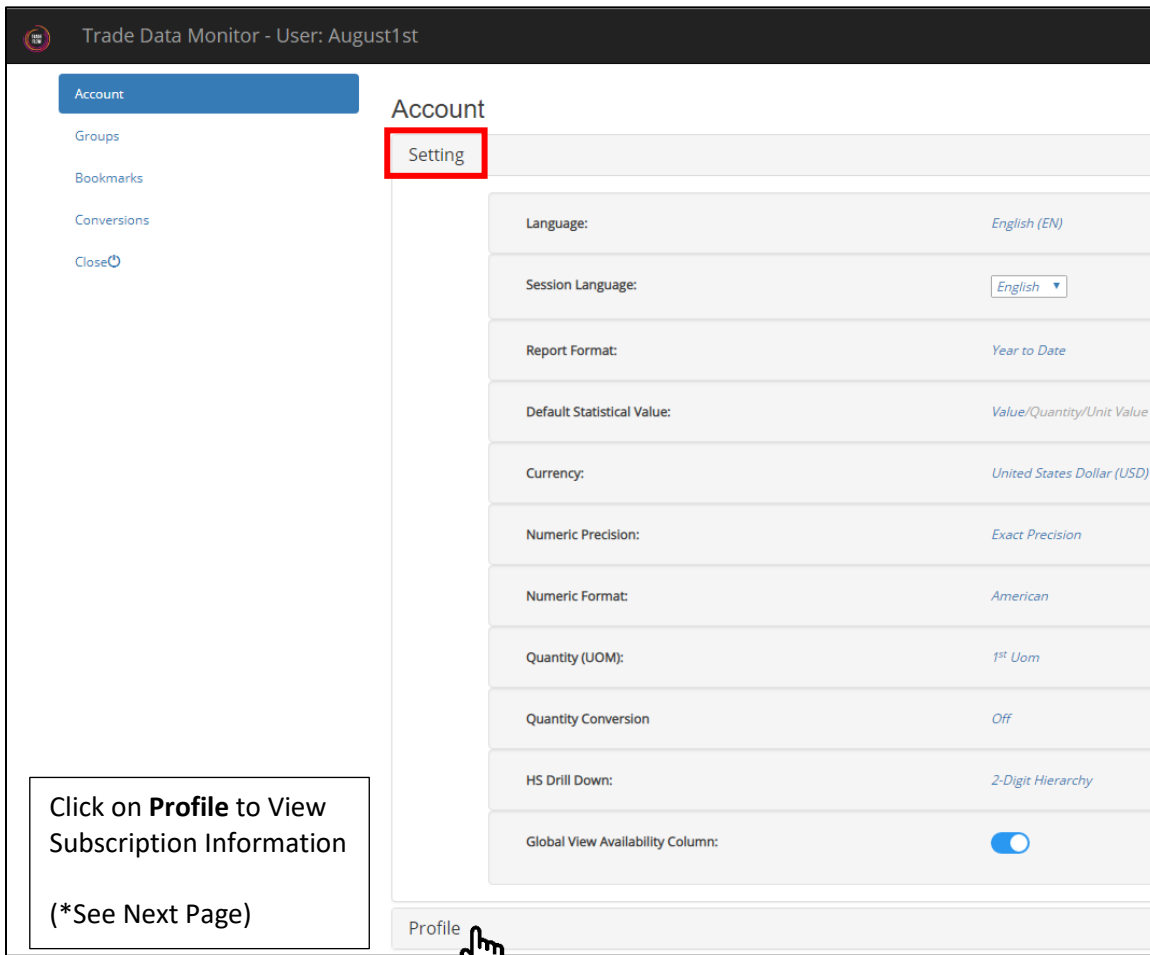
Trade Data Monitor - User: August1st

Account
Groups
Bookmarks
Conversions
Close

Account

Setting

| | |
|---|---|
| Language: | English (EN) |
| Session Language: | English ▼ |
| Report Format: | Year to Date |
| Default Statistical Value: | Value/Quantity/Unit Value |
| Currency: | United States Dollar (USD) |
| Numeric Precision: | Exact Precision |
| Numeric Format: | American |
| Quantity (UOM): | $1^{st}$ Uom |
| Quantity Conversion | Off |
| HS Drill Down: | 2-Digit Hierarchy |
| Global View Availability Column: | |

Click on **Profile** to View Subscription Information

(*See Next Page)

Profile